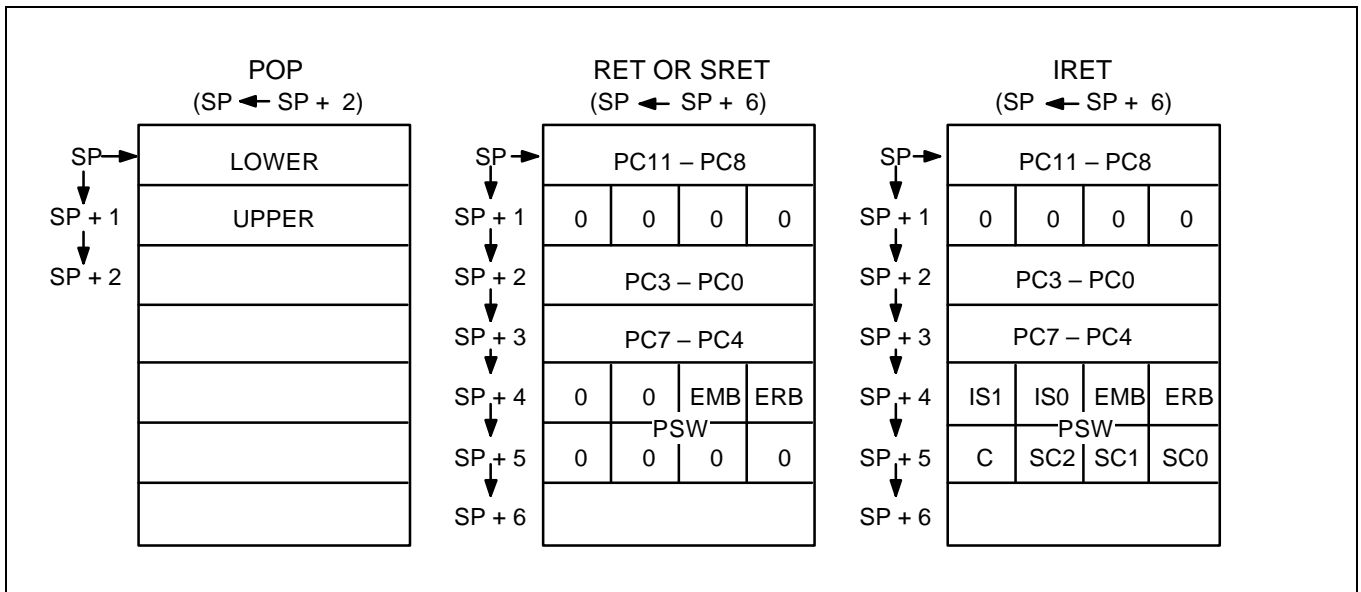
POP
(SP ← SP + 2)

| | |
|---|---|
| SP | LOWER |
| SP + 1 | UPPER |
| SP + 2 | |
| | |
| | |
| | |
| | |

RET OR SRET
(SP ← SP + 6)

| | | | | |
|---|---|---|---|---|
| SP | PC11 – PC8 | | | |
| SP + 1 | 0 | 0 | 0 | 0 |
| SP + 2 | PC3 – PC0 | | | |
| SP + 3 | PC7 – PC4 | | | |
| SP + 4 | 0 | 0 | EMB | ERB |
| SP + 5 | 0 | 0 | 0 | 0 |
| SP + 6 | | | | |

PSW

IRET
(SP ← SP + 6)

| | | | | |
|---|---|---|---|---|
| SP | PC11 – PC8 | | | |
| SP + 1 | 0 | 0 | 0 | 0 |
| SP + 2 | PC3 – PC0 | | | |
| SP + 3 | PC7 – PC4 | | | |
| SP + 4 | IS1 | IS0 | EMB | ERB |
| SP + 5 | C | SC2 | SC1 | SC0 |
| SP + 6 | | | | |

PSW